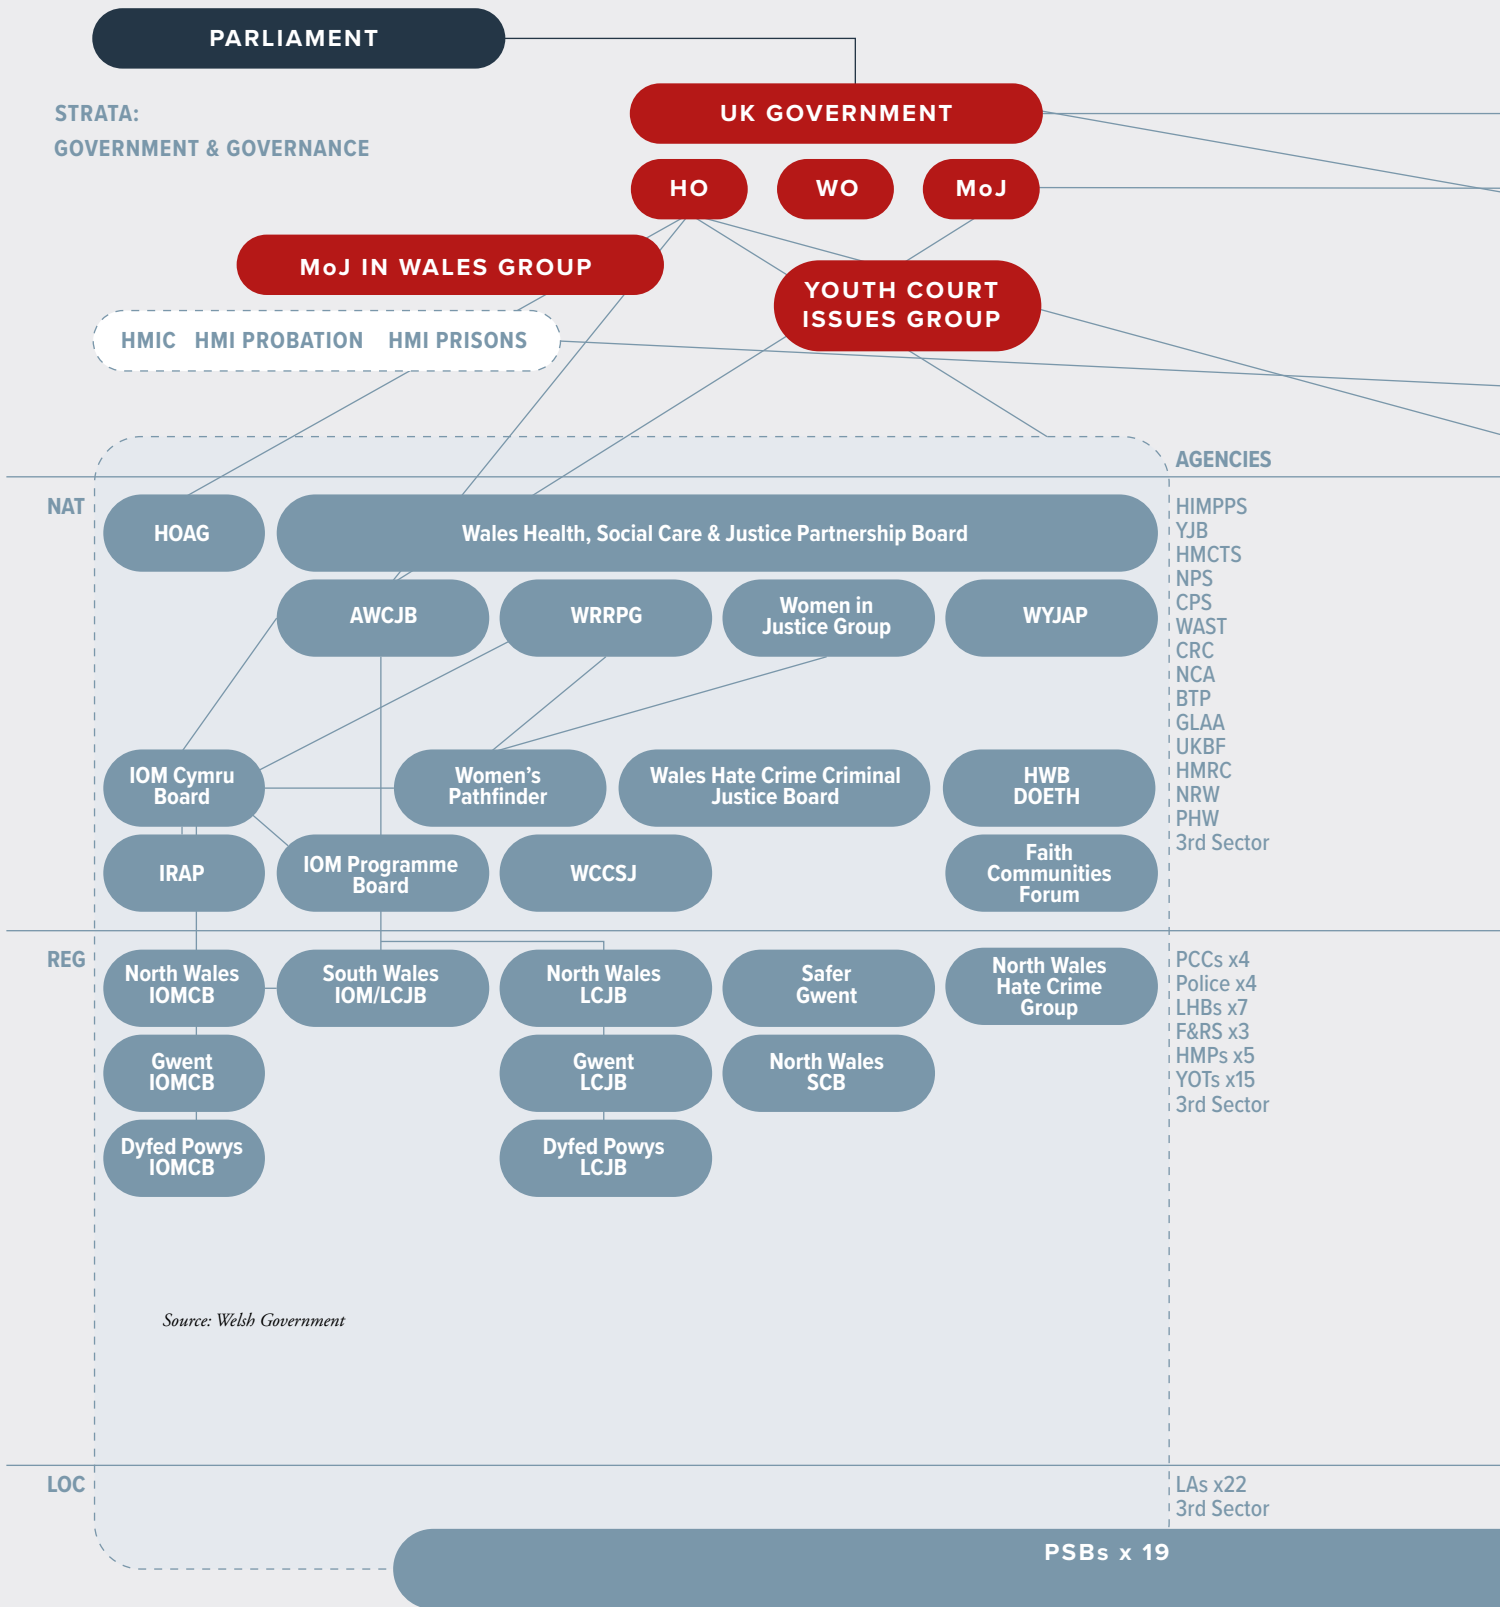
PARLIAMENT

STRATA:
GOVERNMENT & GOVERNANCE

UK GOVERNMENT

HO
WO
MoJ

MoJ IN WALES GROUP

YOUTH COURT ISSUES GROUP

HMIC HMI PROBATION HMI PRISONS

AGENCIES

NAT

HOAG

Wales Health, Social Care & Justice Partnership Board

AWCJB
WRRPG
Women in Justice Group
WYJAP

IOM Cymru Board
Women's Pathfinder
Wales Hate Crime Criminal Justice Board
HWB DOETH

IRAP
IOM Programme Board
WCCSJ
Faith Communities Forum

HIMPPS
YJB
HMCTS
NPS
CPS
WAST
CRC
NCA
BTP
GLAA
UKBF
HMRC
NRW
PHW
3rd Sector

REG

North Wales IOMCB
South Wales IOM/LCJB
North Wales LCJB
Safer Gwent
North Wales Hate Crime Group

Gwent IOMCB
Gwent LCJB
North Wales SCB

Dyfed Powys IOMCB
Dyfed Powys LCJB

PCCs x4
Police x4
LHBs x7
F&RS x3
HMPs x5
YOTs x15
3rd Sector

Source: Welsh Government

LOC

LAs x22
3rd Sector

PSBs x 19